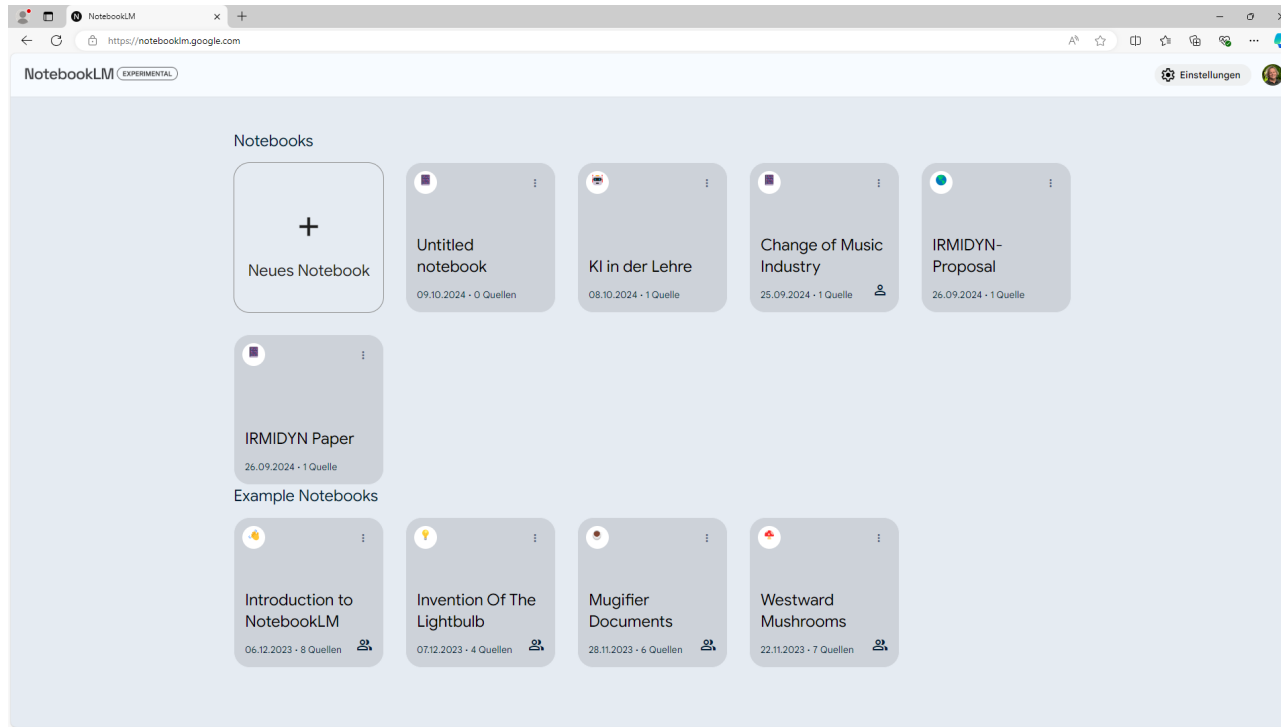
NotebookLM
https://notebooklm.google.com

NotebookLM EXPERIMENTAL

Einstellungen

Notebooks

+
Neues Notebook

Untitled notebook
09.10.2024 • 0 Quellen

KI in der Lehre
08.10.2024 • 1 Quelle

Change of Music Industry
25.09.2024 • 1 Quelle

IRMIDYN-Proposal
26.09.2024 • 1 Quelle

IRMIDYN Paper
26.09.2024 • 1 Quelle

Example Notebooks

Introduction to NotebookLM
06.12.2023 • 8 Quellen

Invention Of The Lightbulb
07.12.2023 • 4 Quellen

Mugifier Documents
28.11.2023 • 6 Quellen

Westward Mushrooms
22.11.2023 • 7 Quellen